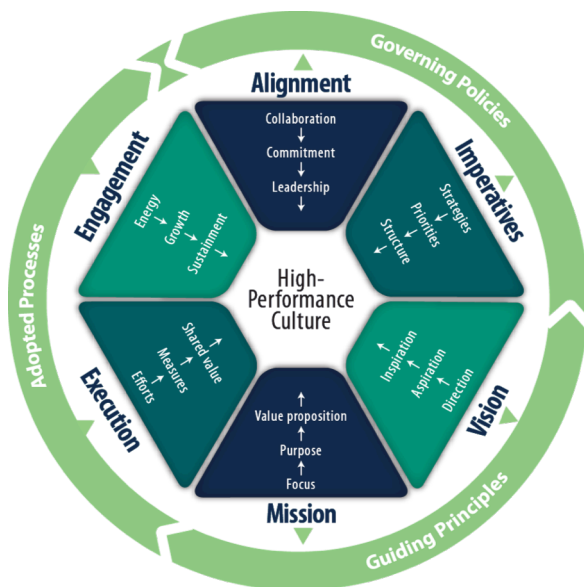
Governing Policies

Alignment
Collaboration
↓
Commitment
↓
Leadership
↓

Imperatives
Strategies
Priorities
Structure

Vision
Inspiration
Aspiration
Direction

Mission
↑
Value proposition
↑
Purpose
↑
Focus

Execution
Shared value
Measures
Efforts

Engagement
Energy
Growth
Sustainment

High-Performance Culture

Guiding Principles

Adopted Processes